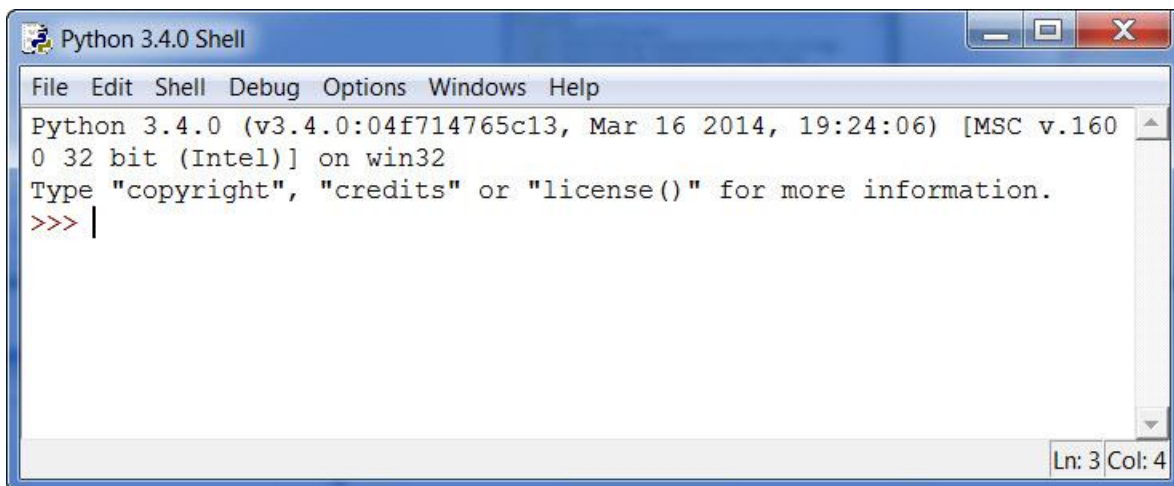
Python 3.4.0 Shell

File Edit Shell Debug Options Windows Help

Python 3.4.0 (v3.4.0:04f714765c13, Mar 16 2014, 19:24:06) [MSC v.1600 32 bit (Intel)] on win32
Type "copyright", "credits" or "license()" for more information.
>>>

Ln: 3 Col: 4